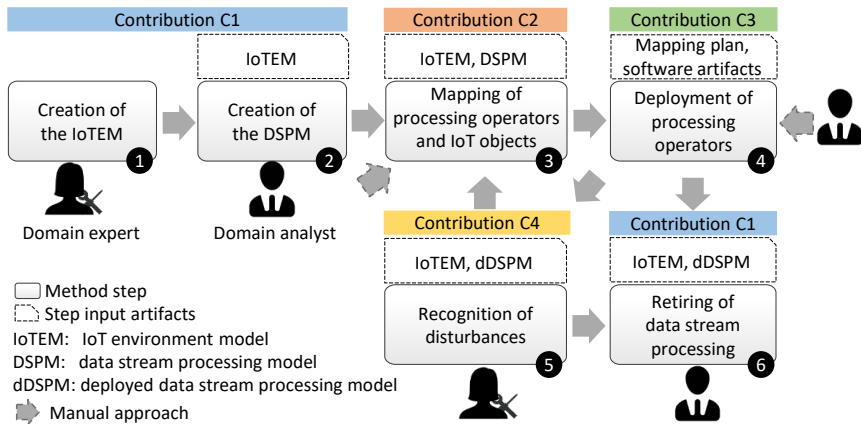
Contribution C1

Creation of the IoTEM 1

Domain expert

IoTEM

Creation of the DSPM 2

Domain analyst

Contribution C2

IoTEM, DSPM

Mapping of processing operators and IoT objects 3

Contribution C3

Mapping plan, software artifacts

Deployment of processing operators 4

Contribution C4

IoTEM, dDSPM

Recognition of disturbances 5

Contribution C1

IoTEM, dDSPM

Retiring of data stream processing 6

Method step
Step input artifacts
IoTEM: IoT environment model
DSPM: data stream processing model
dDSPM: deployed data stream processing model
Manual approach